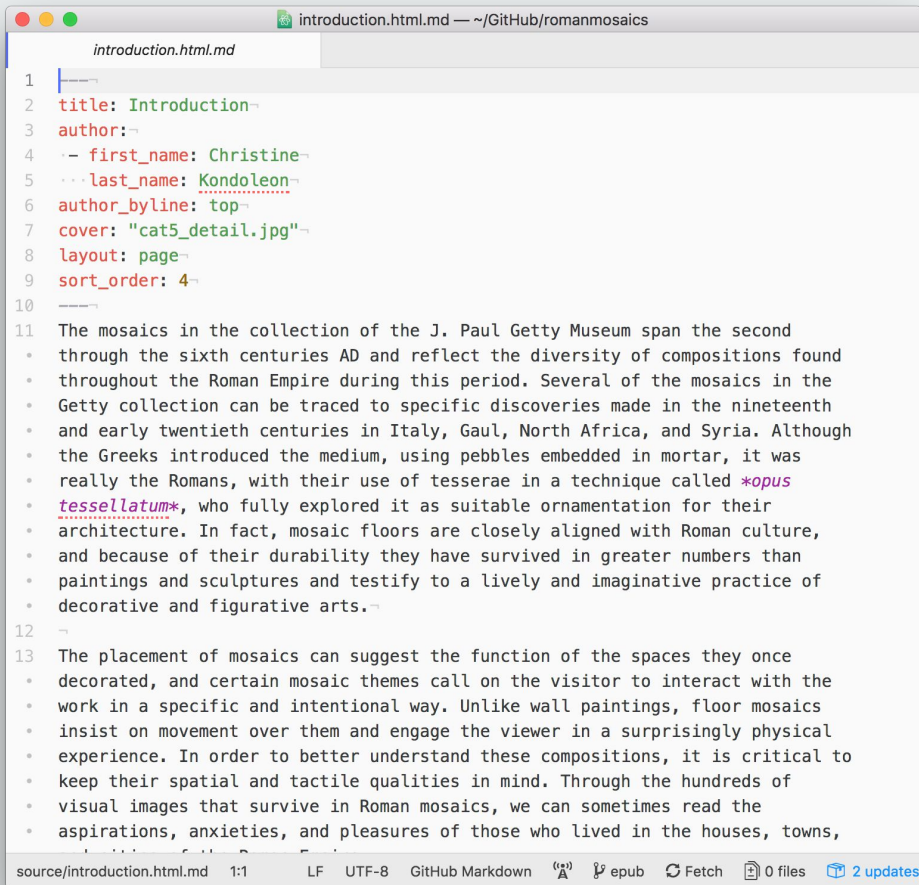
introduction.html.md — ~/GitHub/romanmosaics

introduction.html.md

1 ---
2 title: Introduction
3 author:
4 - first_name: Christine
5 last_name: Kondoleon
6 author_byline: top
7 cover: "cat5_detail.jpg"
8 layout: page
9 sort_order: 4
10 ---
11 The mosaics in the collection of the J. Paul Getty Museum span the second through the sixth centuries AD and reflect the diversity of compositions found throughout the Roman Empire during this period. Several of the mosaics in the Getty collection can be traced to specific discoveries made in the nineteenth and early twentieth centuries in Italy, Gaul, North Africa, and Syria. Although the Greeks introduced the medium, using pebbles embedded in mortar, it was really the Romans, with their use of tesserae in a technique called *opus tessellatum*, who fully explored it as suitable ornamentation for their architecture. In fact, mosaic floors are closely aligned with Roman culture, and because of their durability they have survived in greater numbers than paintings and sculptures and testify to a lively and imaginative practice of decorative and figurative arts.
12
13 The placement of mosaics can suggest the function of the spaces they once decorated, and certain mosaic themes call on the visitor to interact with the work in a specific and intentional way. Unlike wall paintings, floor mosaics insist on movement over them and engage the viewer in a surprisingly physical experience. In order to better understand these compositions, it is critical to keep their spatial and tactile qualities in mind. Through the hundreds of visual images that survive in Roman mosaics, we can sometimes read the aspirations, anxieties, and pleasures of those who lived in the houses, towns, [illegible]

source/introduction.html.md 1:1 LF UTF-8 GitHub Markdown epub Fetch 0 files 2 updates